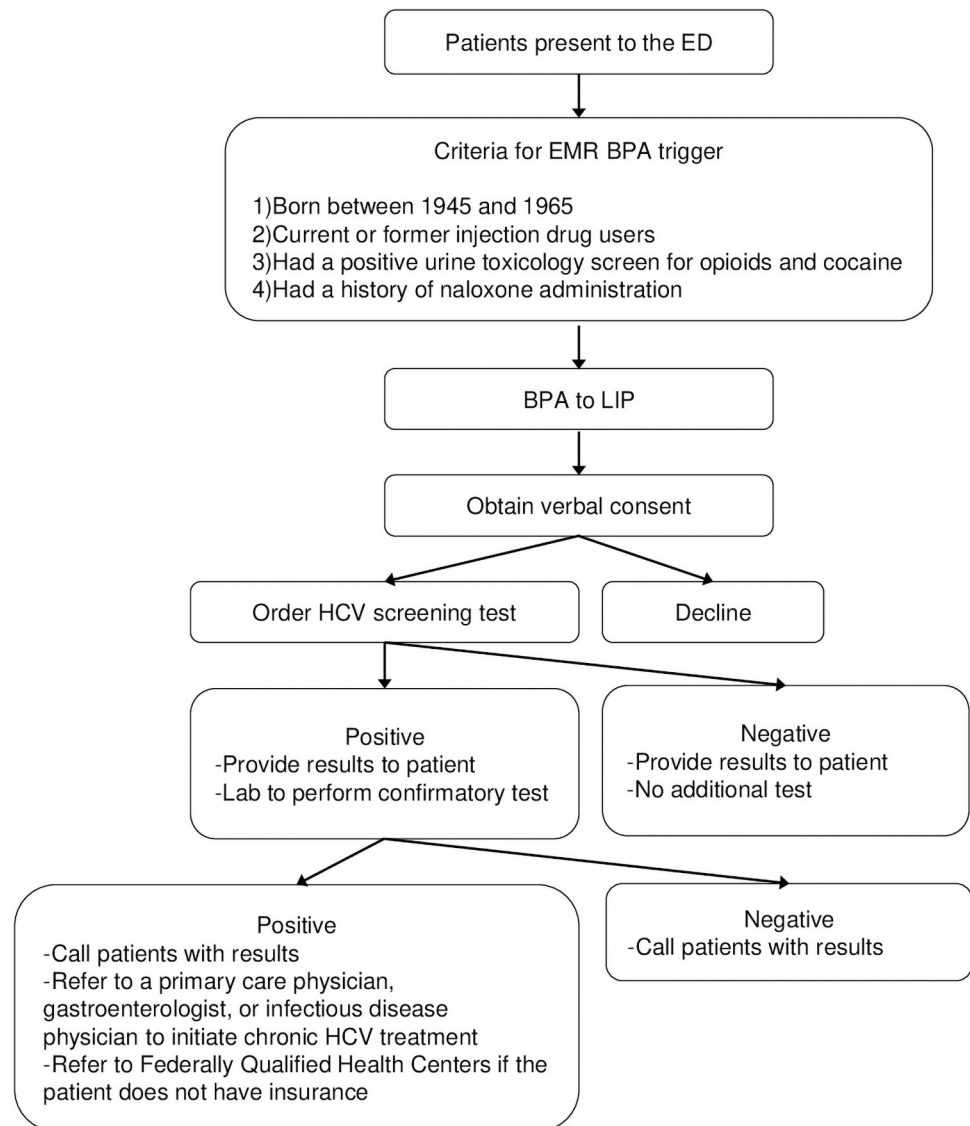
Patients present to the ED

Criteria for EMR BPA trigger

1)Born between 1945 and 1965
2)Current or former injection drug users
3)Had a positive urine toxicology screen for opioids and cocaine
4)Had a history of naloxone administration

BPA to LIP

Obtain verbal consent

Order HCV screening test

Decline

Positive
-Provide results to patient
-Lab to perform confirmatory test

Negative
-Provide results to patient
-No additional test

Positive
-Call patients with results
-Refer to a primary care physician, gastroenterologist, or infectious disease physician to initiate chronic HCV treatment
-Refer to Federally Qualified Health Centers if the patient does not have insurance

Negative
-Call patients with results